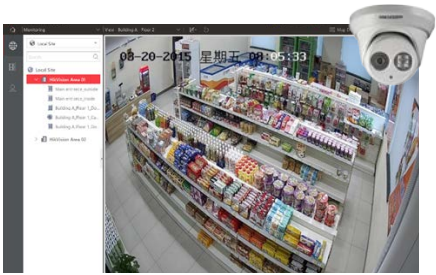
Monitoring

View · Building A · Floor 2

Local Site

Search

Local Site

HikVision Area 01

Main entrance_outside

Main entrance_inside

Building A_floor1_En

Building A_floor 1_Ex

Building A_floor1_En

HikVision Area 02

08-20-2015 星期五 08:05:33